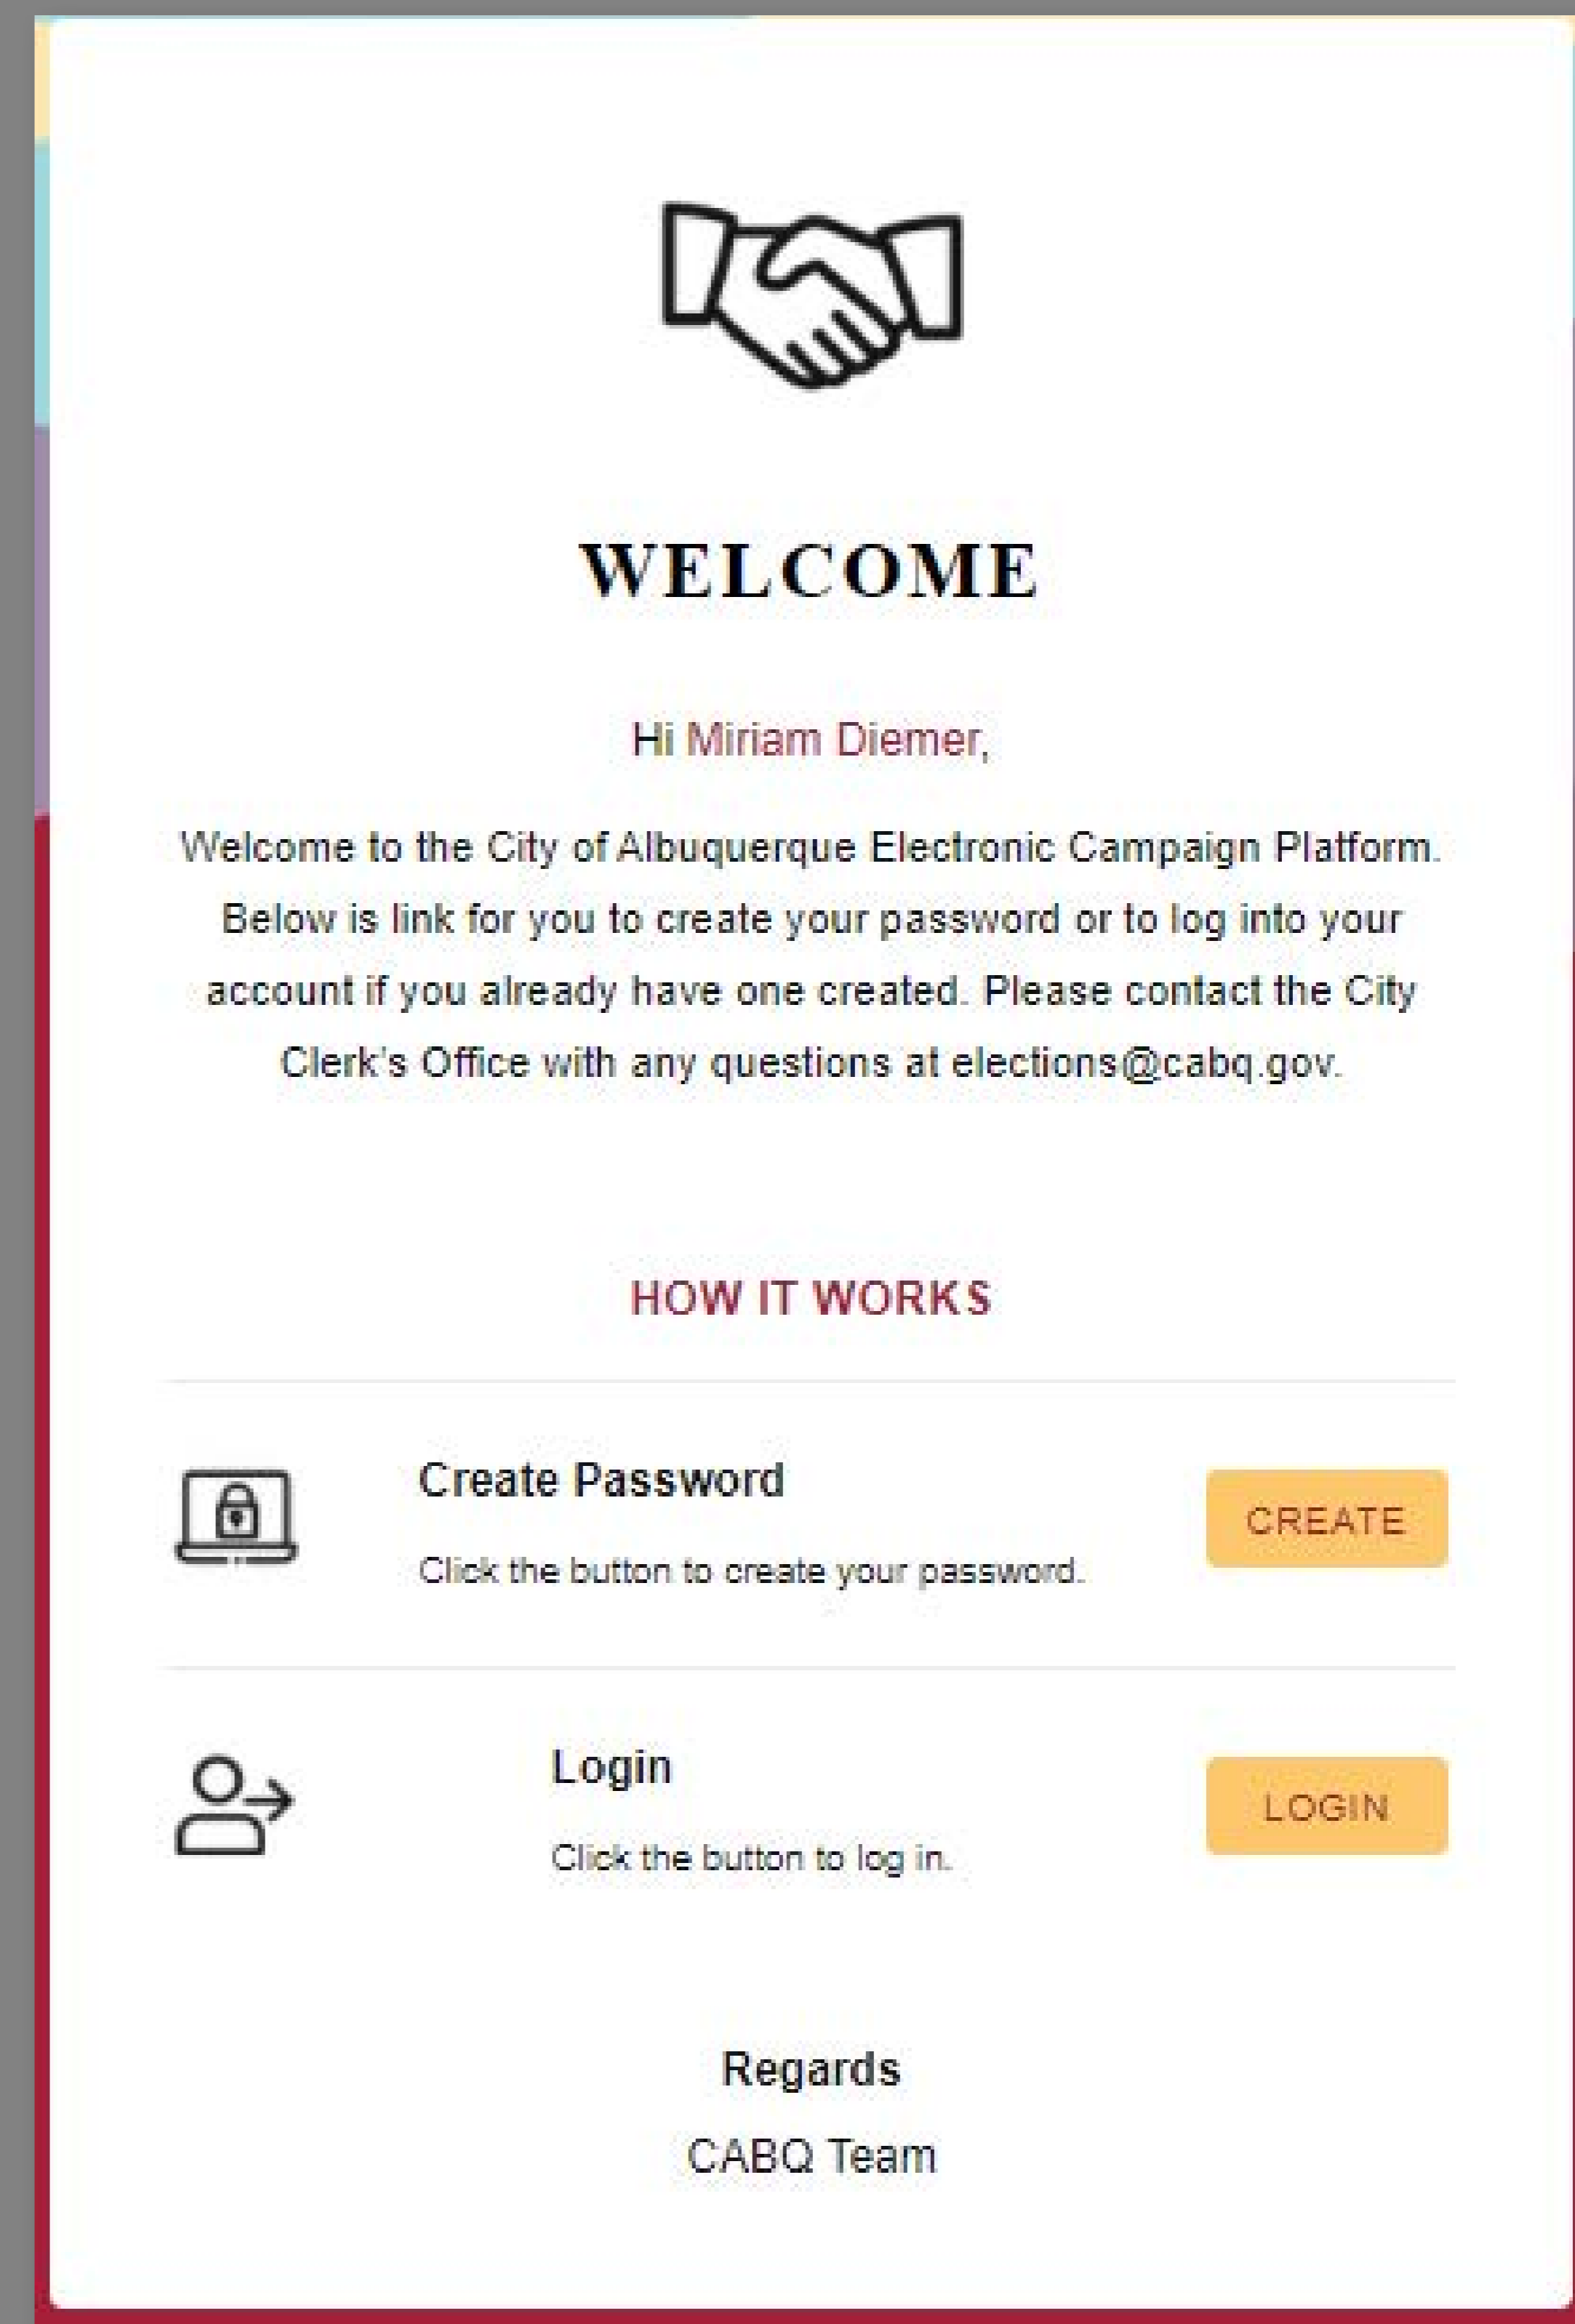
WELCOME

Hi Miriam Diemer,

Welcome to the City of Albuquerque Electronic Campaign Platform. Below is link for you to create your password or to log into your account if you already have one created. Please contact the City Clerk's Office with any questions at elections@cabq.gov.

HOW IT WORKS

Create Password

Click the button to create your password.

CREATE

Login

Click the button to log in.

LOGIN

Regards

CABQ Team